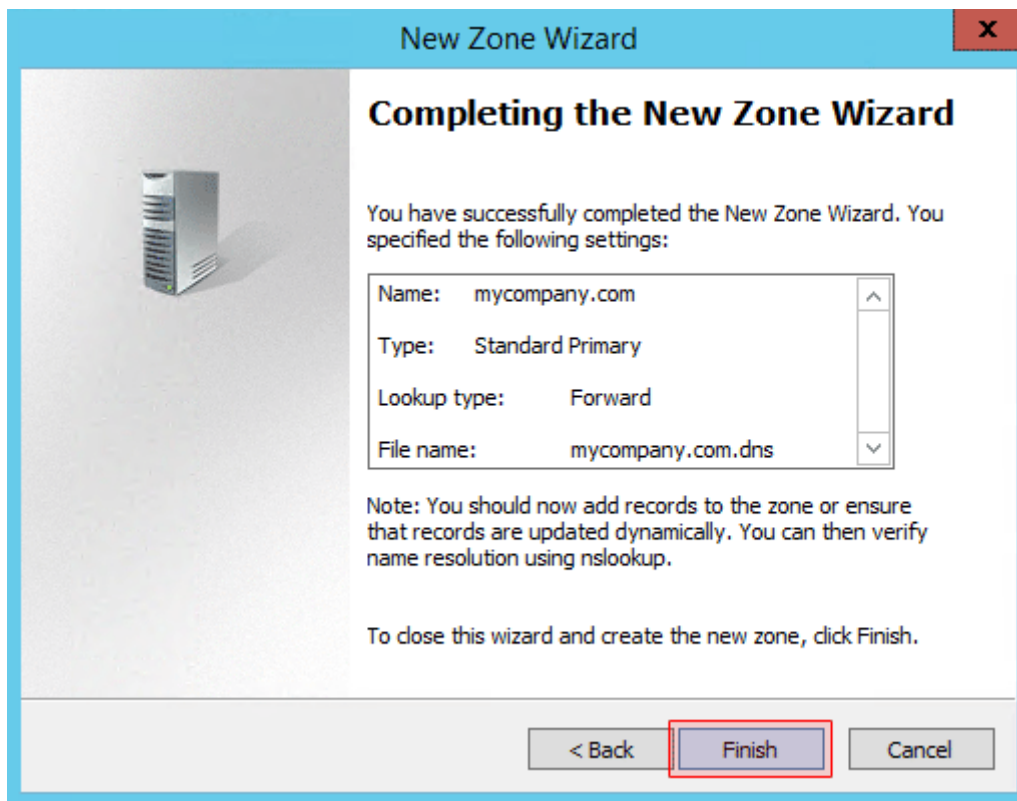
New Zone Wizard

x

Completing the New Zone Wizard

You have successfully completed the New Zone Wizard. You specified the following settings:

Name: mycompany.com

Type: Standard Primary

Lookup type: Forward

File name: mycompany.com.dns

Note: You should now add records to the zone or ensure that records are updated dynamically. You can then verify name resolution using nslookup.

To close this wizard and create the new zone, click Finish.

< Back

Finish

Cancel